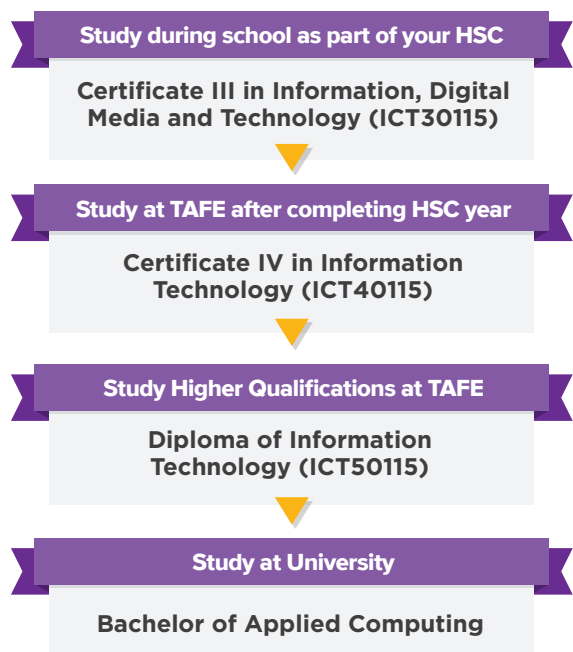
Study during school as part of your HSC

Certificate III in Information, Digital Media and Technology (ICT30115)

Study at TAFE after completing HSC year

Certificate IV in Information Technology (ICT40115)

Study Higher Qualifications at TAFE

Diploma of Information Technology (ICT50115)

Study at University

Bachelor of Applied Computing